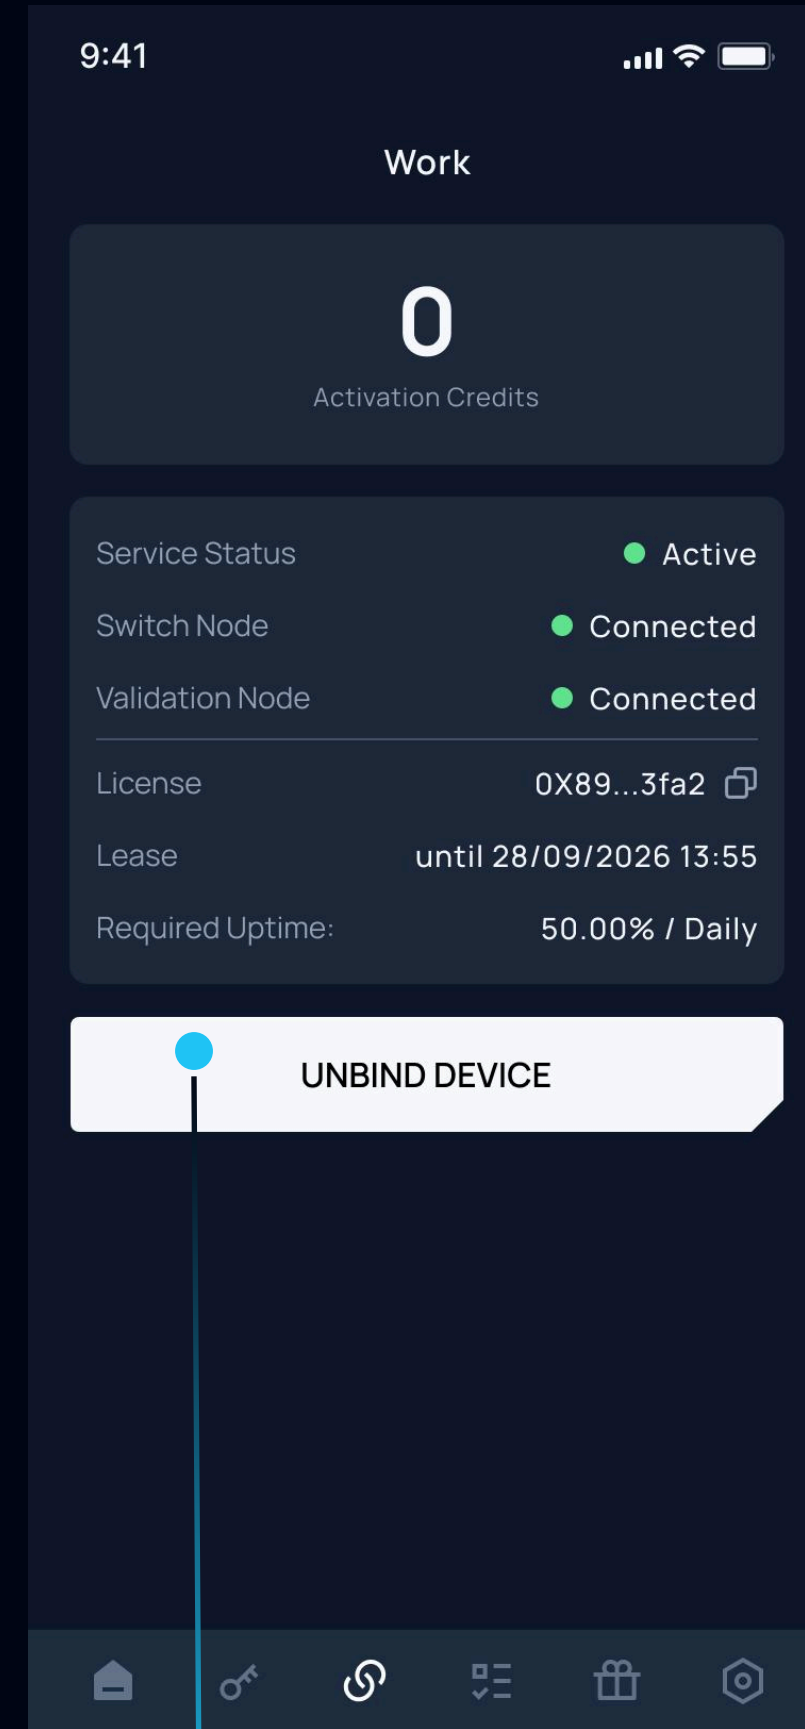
9:41

Work

0
Activation Credits

Service Status Active
Switch Node Connected
Validation Node Connected

License 0X89...3fa2
Lease until 28/09/2026 13:55
Required Uptime: 50.00% / Daily

UNBIND DEVICE